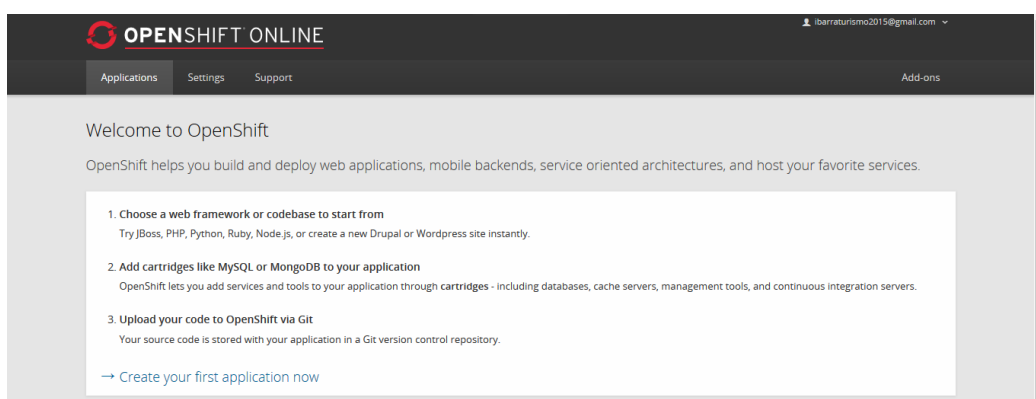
OPENSHIFT ONLINE

ibarraturismo2015@gmail.com

Applications Settings Support

Add-ons

Welcome to OpenShift

OpenShift helps you build and deploy web applications, mobile backends, service oriented architectures, and host your favorite services.

1. Choose a web framework or codebase to start from
Try JBoss, PHP, Python, Ruby, Node.js, or create a new Drupal or Wordpress site instantly.

2. Add cartridges like MySQL or MongoDB to your application
OpenShift lets you add services and tools to your application through cartridges - including databases, cache servers, management tools, and continuous integration servers.

3. Upload your code to OpenShift via Git
Your source code is stored with your application in a Git version control repository.

→ Create your first application now